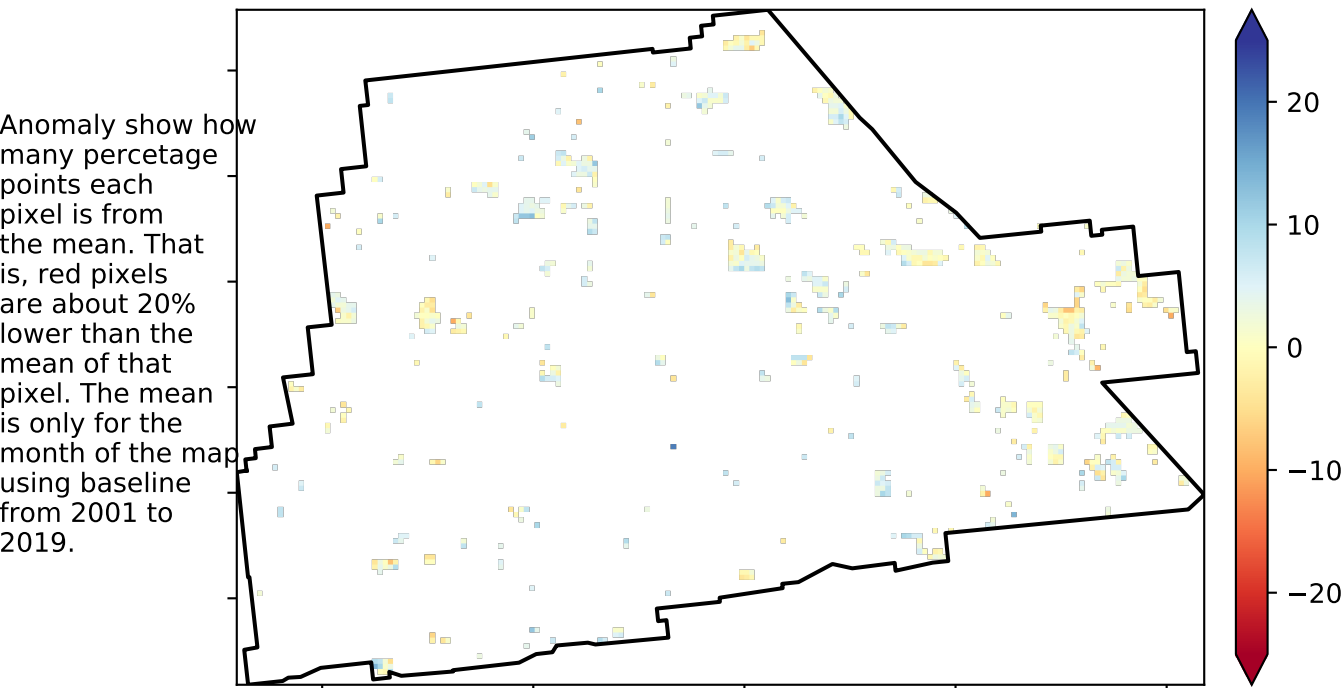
Anomaly show how many percetage points each pixel is from the mean. That is, red pixels are about 20% lower than the mean of that pixel. The mean is only for the month of the map using baseline from 2001 to 2019.

20
10
0
−10
−20